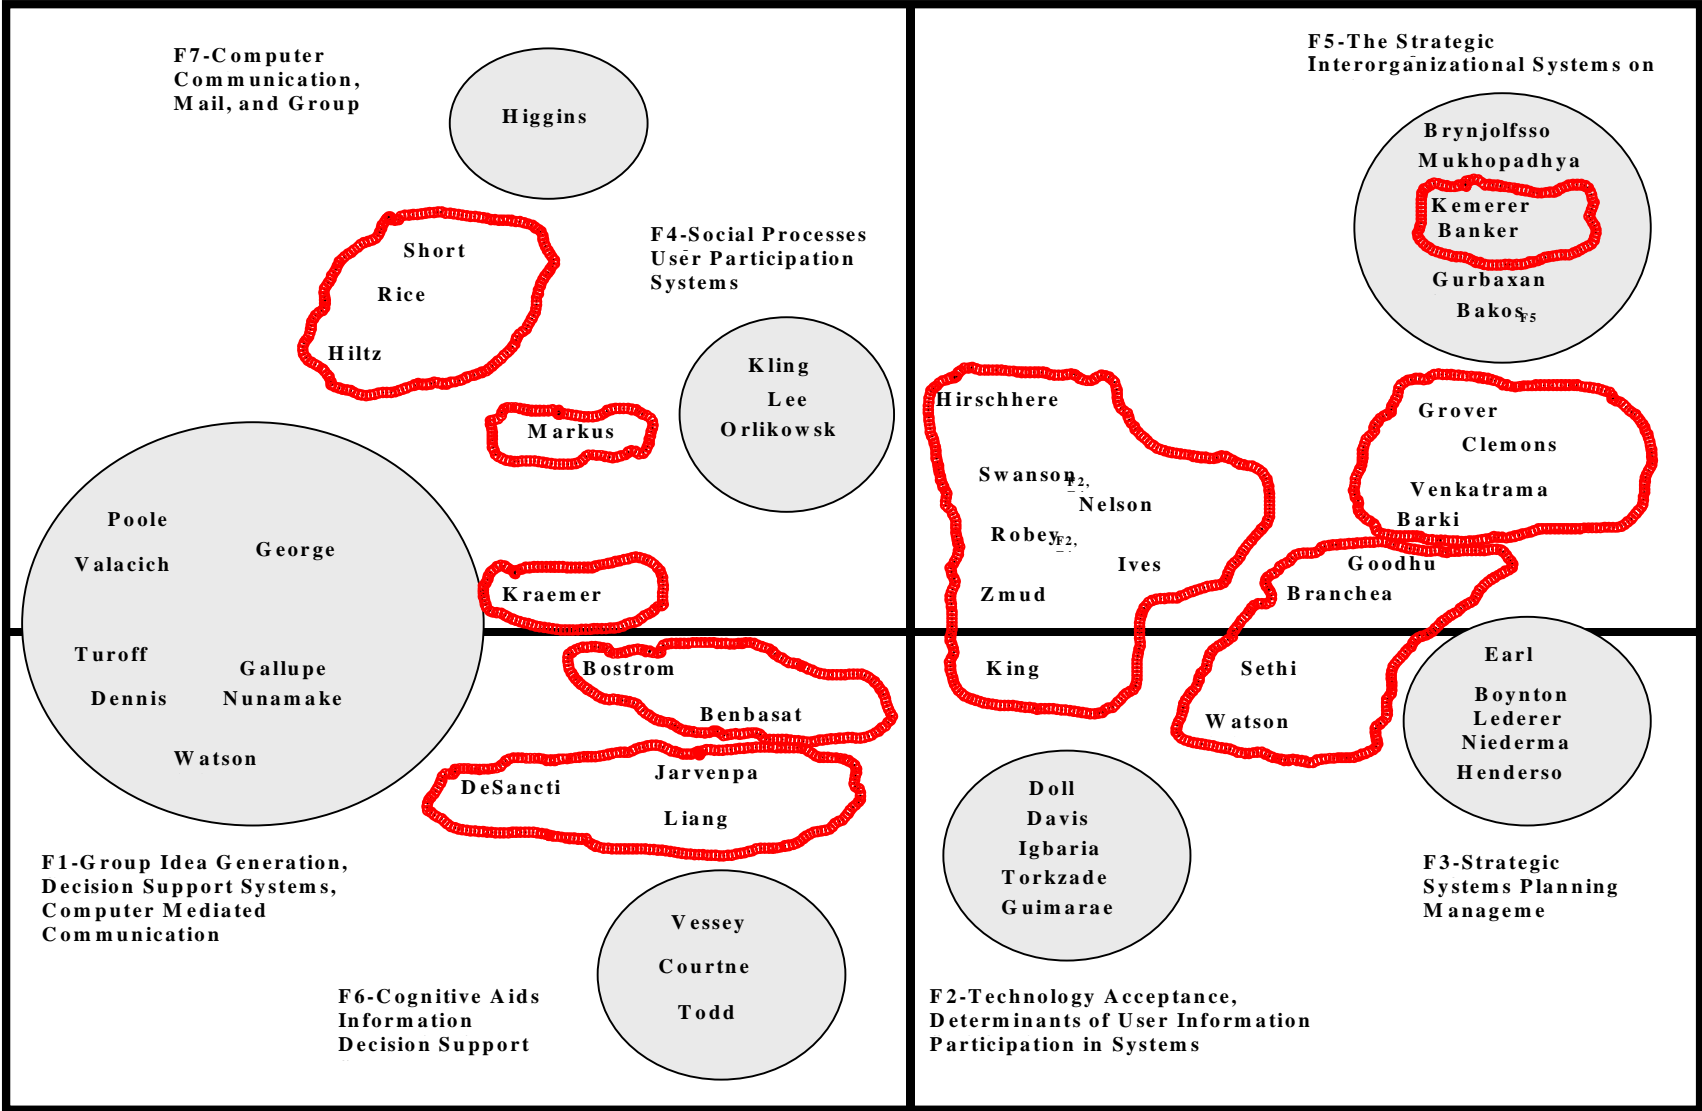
F7-Computer Communication, Mail, and Group

Higgins

Short

Rice

Hiltz

F4-Social Processes User Participation Systems

Markus

Kling

Lee

Orlikowsk

Poole

Valacich

George

Kraemer

Turoff

Dennis

Gallupe

Nunamake

Watson

Bostrom

Benbasat

DeSancti

Jarvenpa

Liang

F1-Group Idea Generation, Decision Support Systems, Computer Mediated Communication

Vessey

Courtne

Todd

F6-Cognitive Aids Information Decision Support

F5-The Strategic Interorganizational Systems on

Brynjolfsso

Mukhopadhya

Kemerer

Banker

Gurbaxan

Bakos$_{F5}$

Hirschhere

Swanson$_{F2,}$

Nelson

Robey$_{F2,}$

Ives

Zmud

King

Grover

Clemons

Venkatrama

Barki

Goodhu

Branchea

Sethi

Watson

Earl

Boynton

Lederer

Niederma

Henderso

Doll

Davis

Igbaria

Torkzade

Guimarae

F3-Strategic Systems Planning Manageme

F2-Technology Acceptance, Determinants of User Information Participation in Systems